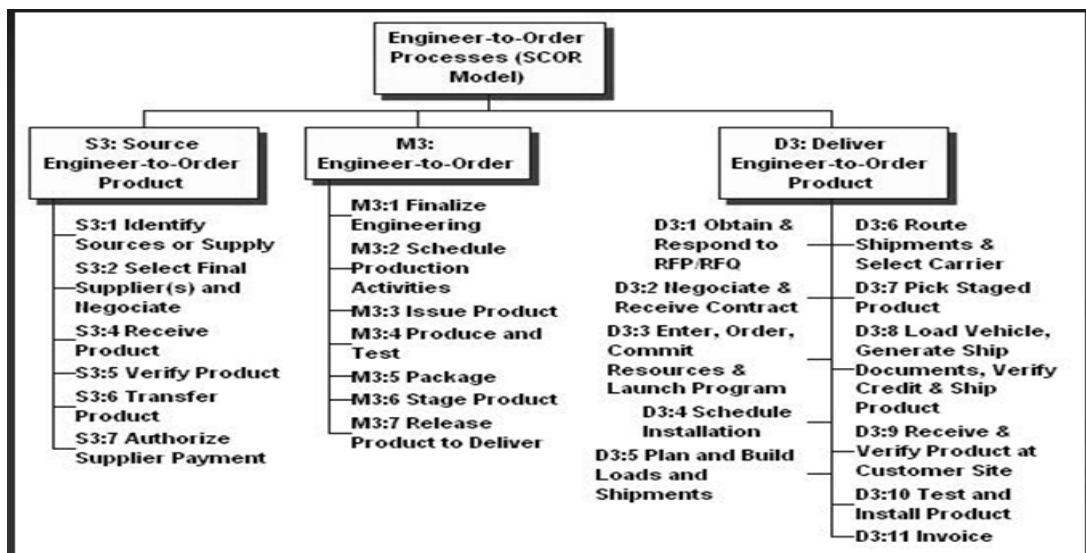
Engineer-to-Order Processes (SCOR Model)

S3: Source Engineer-to-Order Product

S3:1 Identify Sources or Supply
S3:2 Select Final Supplier(s) and Negociate
S3:4 Receive Product
S3:5 Verify Product
S3:6 Transfer Product
S3:7 Authorize Supplier Payment

M3: Engineer-to-Order

M3:1 Finalize Engineering
M3:2 Schedule Production Activities
M3:3 Issue Product
M3:4 Produce and Test
M3:5 Package
M3:6 Stage Product
M3:7 Release Product to Deliver

D3: Deliver Engineer-to-Order Product

D3:1 Obtain & Respond to RFP/RFQ
D3:2 Negociate & Receive Contract
D3:3 Enter, Order, Commit Resources & Launch Program
D3:4 Schedule Installation
D3:5 Plan and Build Loads and Shipments

D3:6 Route Shipments & Select Carrier
D3:7 Pick Staged Product
D3:8 Load Vehicle, Generate Ship Documents, Verify Credit & Ship Product
D3:9 Receive & Verify Product at Customer Site
D3:10 Test and Install Product
D3:11 Invoice